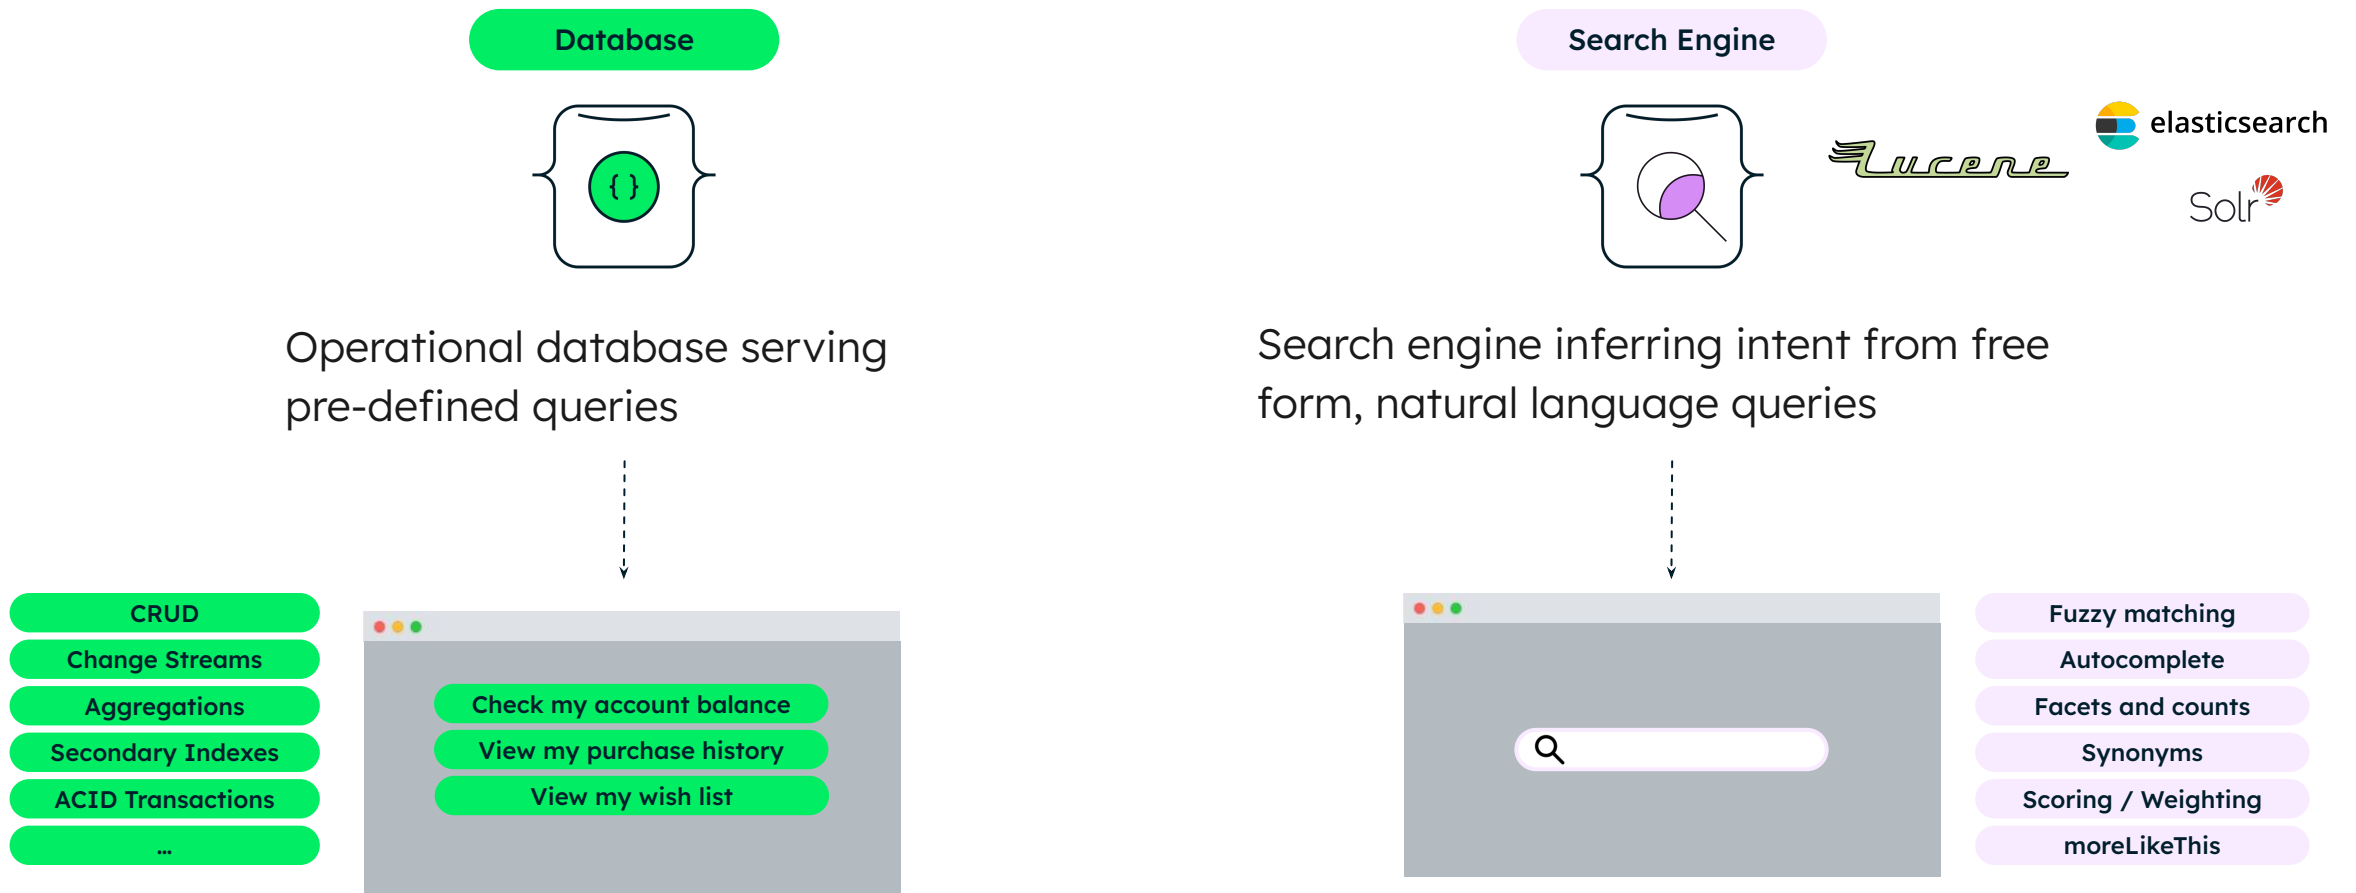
Database

Operational database serving pre-defined queries

CRUD
Change Streams
Aggregations
Secondary Indexes
ACID Transactions
...

Check my account balance
View my purchase history
View my wish list

Search Engine

Lucene

elasticsearch

Solr

Search engine inferring intent from free form, natural language queries

Fuzzy matching
Autocomplete
Facets and counts
Synonyms
Scoring / Weighting
moreLikeThis